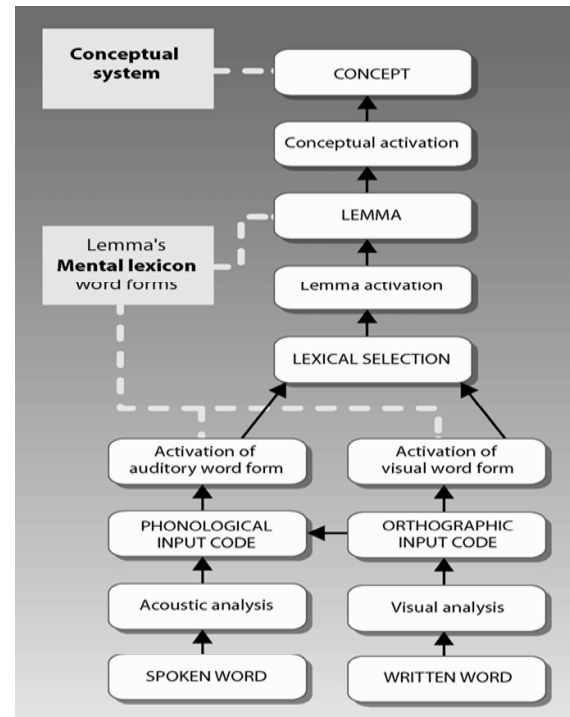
Conceptual system

CONCEPT

Conceptual activation

LEMMA

Lemma's **Mental lexicon** word forms

Lemma activation

LEXICAL SELECTION

Activation of auditory word form

Activation of visual word form

PHONOLOGICAL INPUT CODE

ORTHOGRAPHIC INPUT CODE

Acoustic analysis

Visual analysis

SPOKEN WORD

WRITTEN WORD